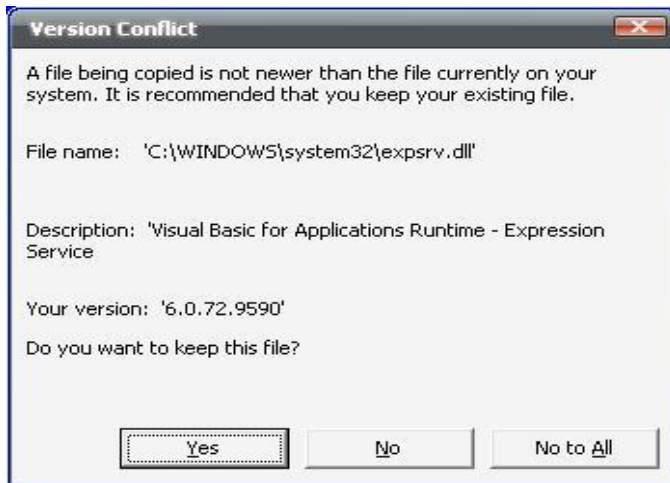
Version Conflict

A file being copied is not newer than the file currently on your system. It is recommended that you keep your existing file.

File name: 'C:\WINDOWS\system32\expsrv.dll'

Description: 'Visual Basic for Applications Runtime - Expression Service

Your version: '6.0.72.9590'

Do you want to keep this file?

Yes

No

No to All